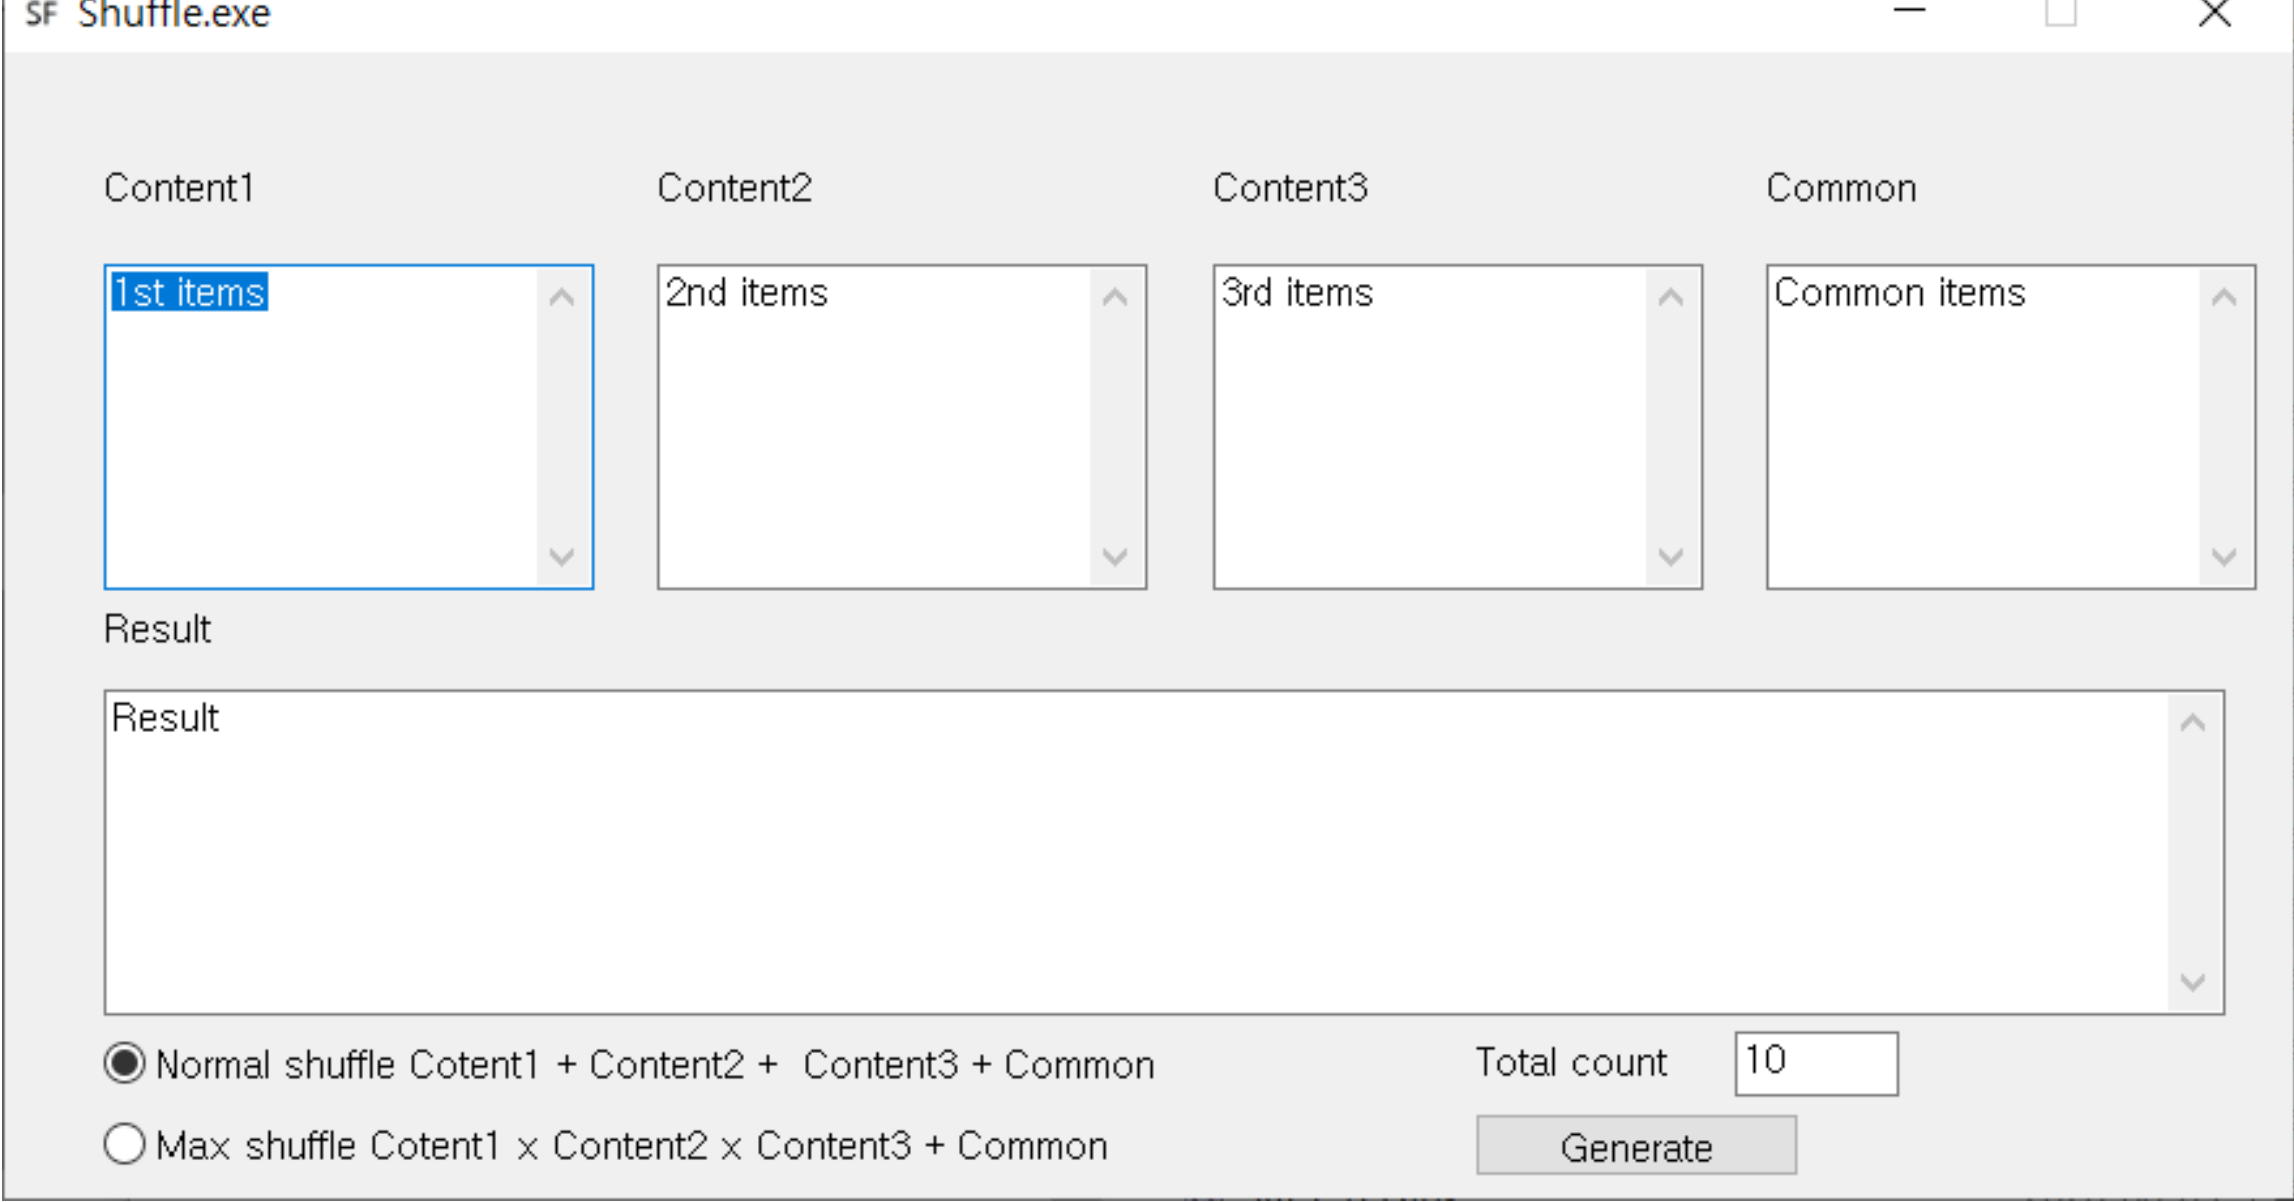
SF Shuffle.exe

Content1

Content2

Content3

Common

1st items

2nd items

3rd items

Common items

Result

Result

Normal shuffle Cotent1 + Content2 + Content3 + Common

Max shuffle Cotent1 x Content2 x Content3 + Common

Total count

10

Generate